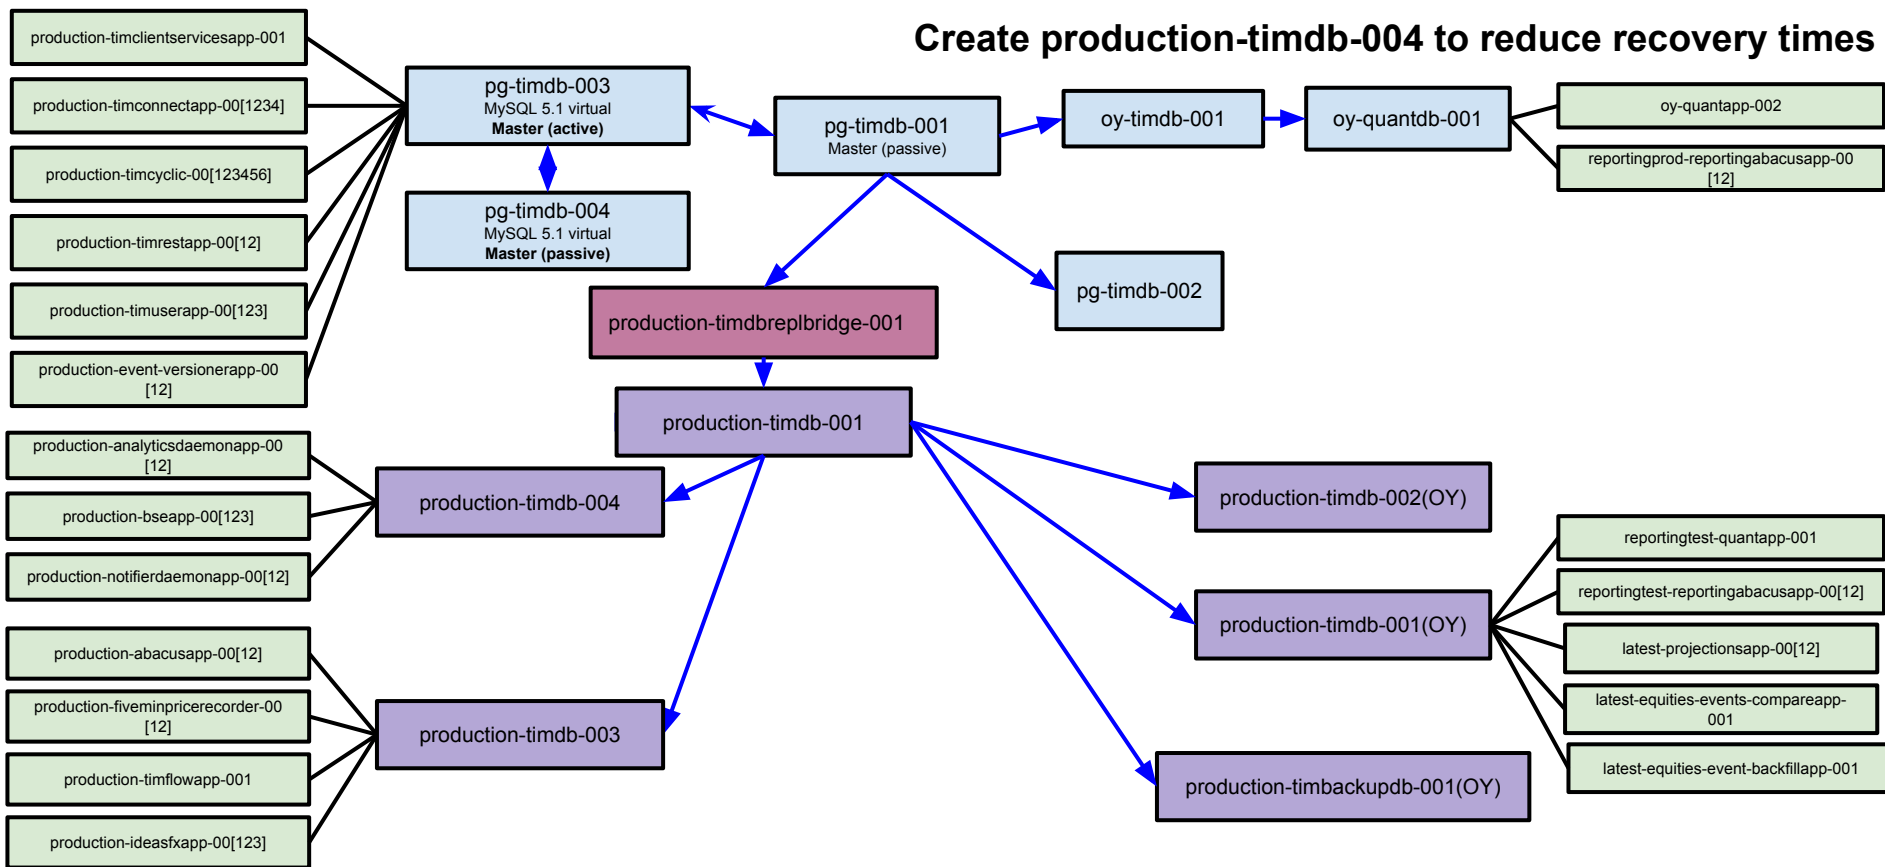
Create production-timdb-004 to reduce recovery times

production-timclientservicesapp-001

production-timconnectapp-00[1234]

production-timcyclic-00[123456]

production-timrestapp-00[12]

production-timuserapp-00[123]

production-event-versionerapp-00 [12]

pg-timdb-003
MySQL 5.1 virtual
Master (active)

pg-timdb-004
MySQL 5.1 virtual
Master (passive)

pg-timdb-001
Master (passive)

oy-timdb-001

oy-quantdb-001

oy-quantapp-002

reportingprod-reportingabacusapp-00 [12]

pg-timdb-002

production-timdbreplbridge-001

production-timdb-001

production-analyticsdaemonapp-00 [12]

production-bseapp-00[123]

production-notifierdaemonapp-00[12]

production-timdb-004

production-timdb-002(OY)

reportingtest-quantapp-001

reportingtest-reportingabacusapp-00[12]

production-timdb-001(OY)

latest-projectionsapp-00[12]

latest-equities-events-compareapp-001

latest-equities-event-backfillapp-001

production-abacusapp-00[12]

production-fiveminpricerecorder-00 [12]

production-timdb-003

production-timflowapp-001

production-ideasfxapp-00[123]

production-timbackupdb-001(OY)